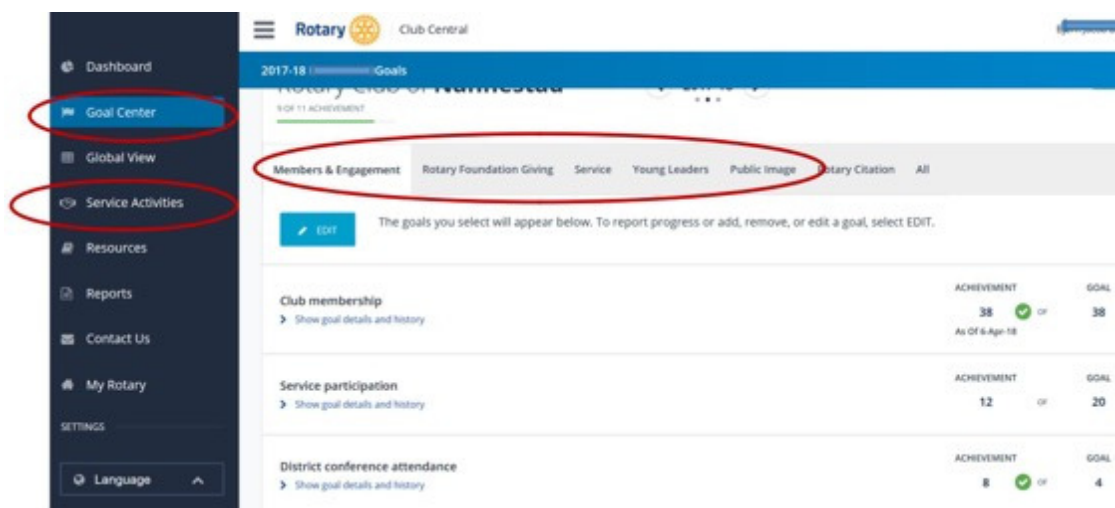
Dashboard
Goal Center
Global View
Service Activities
Resources
Reports
Contact Us
My Rotary
SETTINGS
Language

Rotary Club Central

2017-18 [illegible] Goals

Rotary Club of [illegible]
9 OF 11 ACHIEVEMENT

Members & Engagement Rotary Foundation Giving Service Young Leaders Public Image Rotary Citation All

EDIT The goals you select will appear below. To report progress or add, remove, or edit a goal, select EDIT.

| | ACHIEVEMENT | GOAL |
|---|---|---|
| Club membership<br>Show goal details and history | 38 OF<br>As Of 6-Apr-18 | 38 |
| Service participation<br>Show goal details and history | 12 OF | 20 |
| District conference attendance<br>Show goal details and history | 8 OF | 4 |